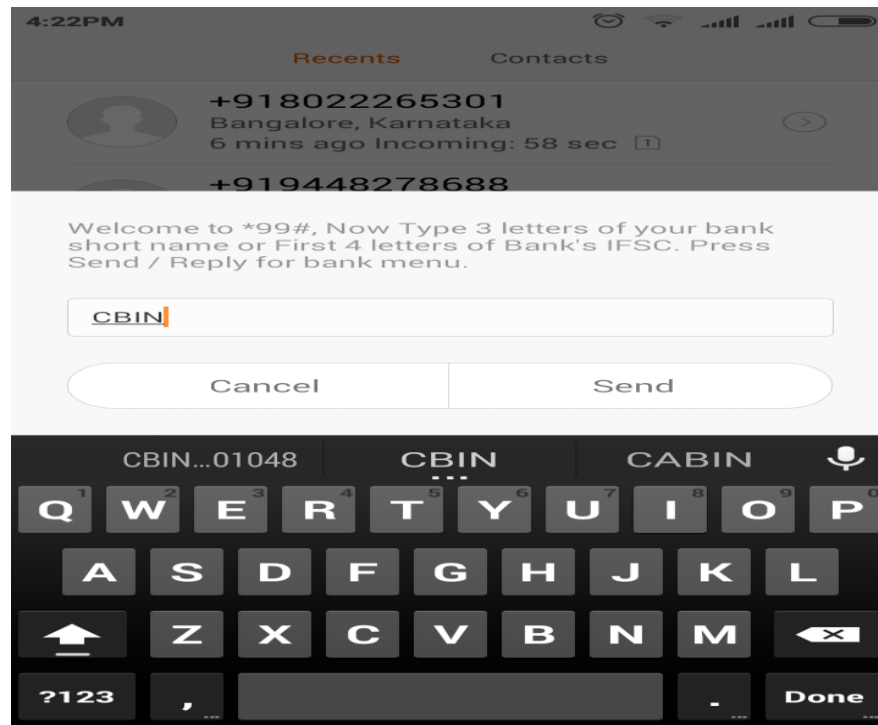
4:22PM

Recents Contacts

+918022265301
Bangalore, Karnataka
6 mins ago Incoming: 58 sec

+919448278688

Welcome to *99#, Now Type 3 letters of your bank short name or First 4 letters of Bank's IFSC. Press Send / Reply for bank menu.

CBIN

Cancel Send

CBIN...01048 CBIN CABIN

Q 1 W 2 E 3 R 4 T 5 Y 6 U 7 I 8 O 9 P 0

A S D F G H J K L

Z X C V B N M

?123 , . Done